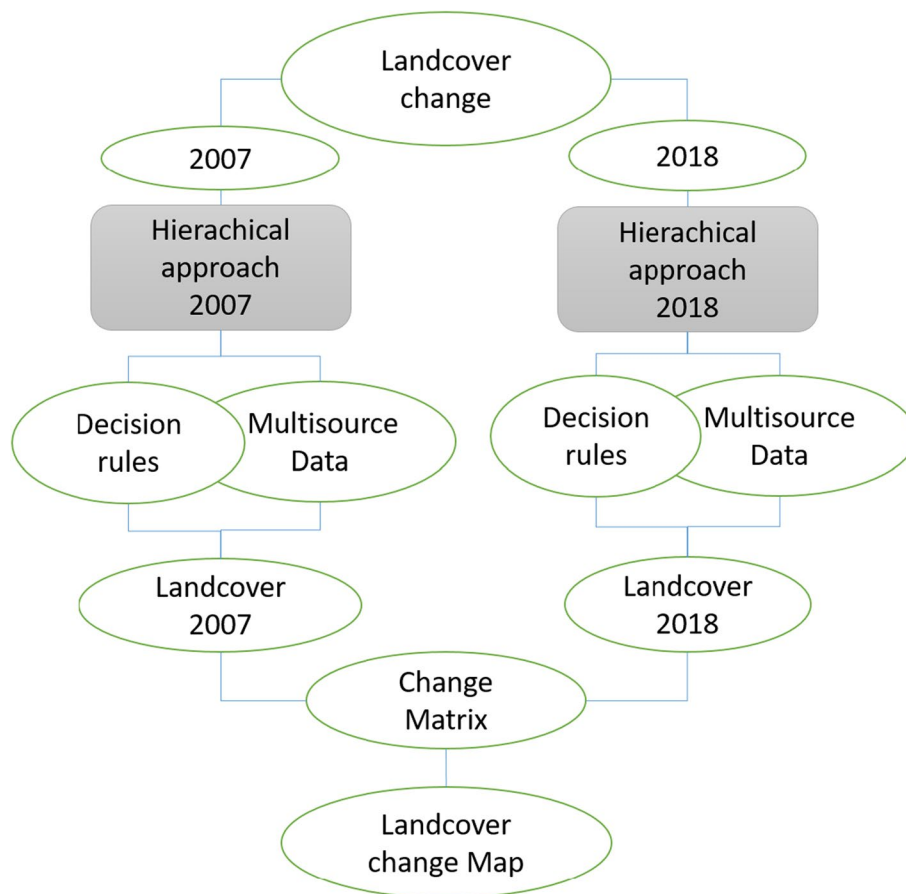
Landcover change

2007

2018

Hierachical approach 2007

Hierachical approach 2018

Decision rules

Multisource Data

Decision rules

Multisource Data

Landcover 2007

Landcover 2018

Change Matrix

Landcover change Map